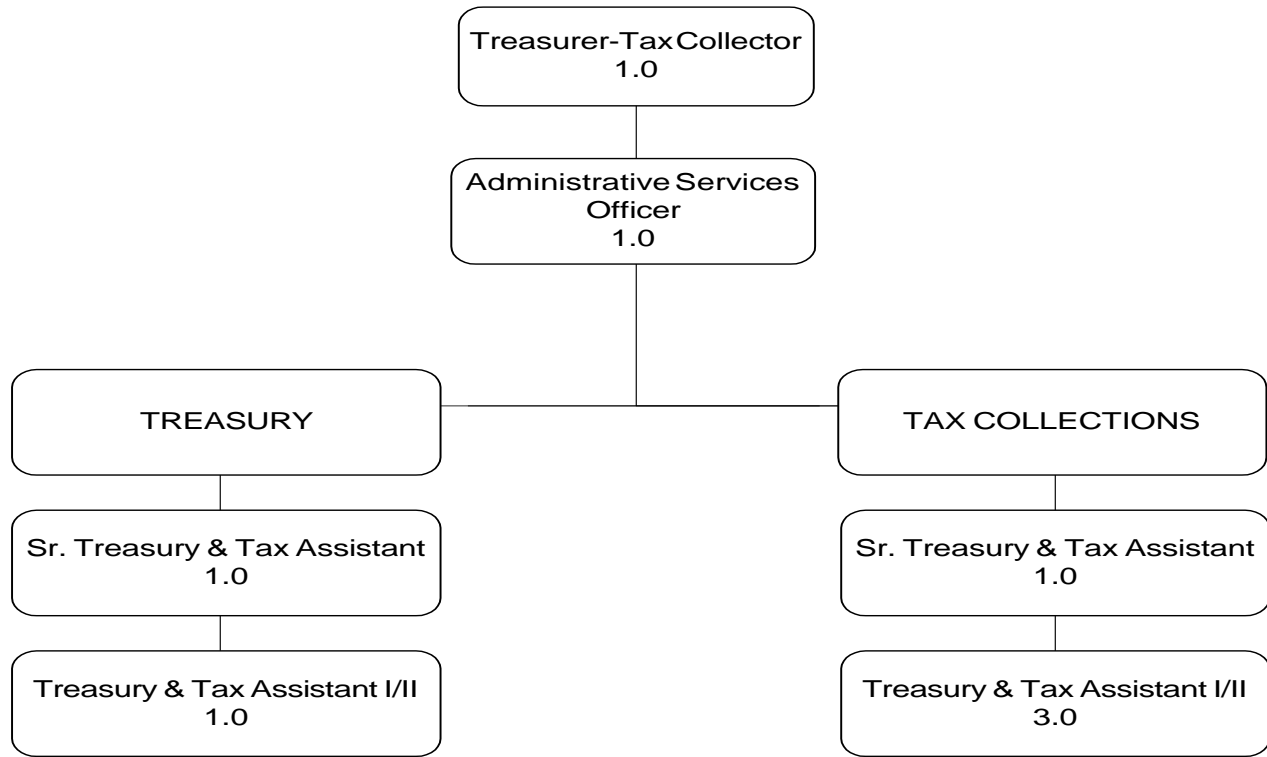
Treasurer-Tax Collector
1.0

Administrative Services Officer
1.0

TREASURY

Sr. Treasury & Tax Assistant
1.0

Treasury & Tax Assistant I/II
1.0

TAX COLLECTIONS

Sr. Treasury & Tax Assistant
1.0

Treasury & Tax Assistant I/II
3.0